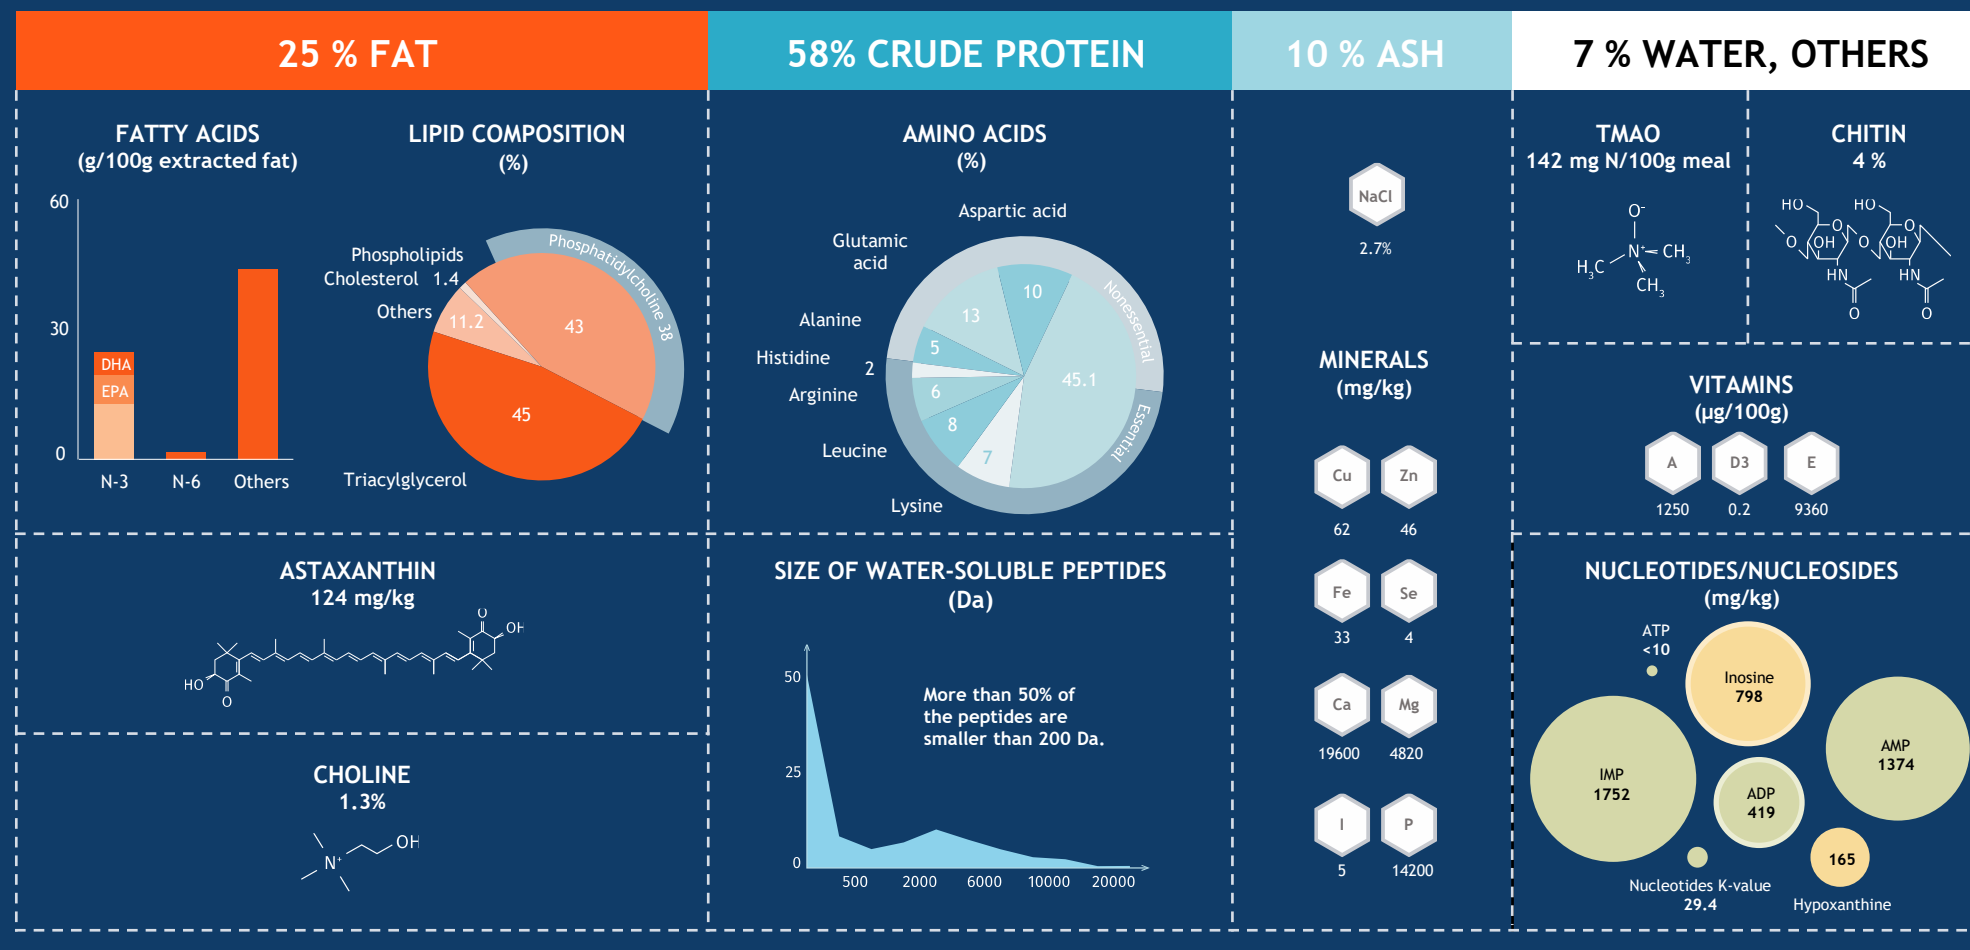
25 % FAT

58% CRUDE PROTEIN

10 % ASH

7 % WATER, OTHERS

FATTY ACIDS
(g/100g extracted fat)

60
30
0
DHA
EPA
N-3
N-6
Others

LIPID COMPOSITION
(%)

Phospholipids
Cholesterol 1.4
Others
11.2
43
45
Phosphatidylcholine 38
Triacylglycerol

AMINO ACIDS
(%)

Aspartic acid
Glutamic acid
Alanine
Histidine
2
Arginine
Leucine
Lysine
10
13
5
6
8
7
45.1
Nonessential
Essential

NaCl
2.7%

MINERALS
(mg/kg)

Cu 62
Zn 46
Fe 33
Se 4
Ca 19600
Mg 4820
I 5
P 14200

TMAO
142 mg N/100g meal

$O^-$
$H_3C$ $N^+$ $CH_3$
$CH_3$

CHITIN
4 %

HO O OH O HO O OH HN HN O O

VITAMINS
(µg/100g)

A 1250
D3 0.2
E 9360

ASTAXANTHIN
124 mg/kg

O OH HO O

CHOLINE
1.3%

$N^+$ OH

SIZE OF WATER-SOLUBLE PEPTIDES
(Da)

50
25
0
500
2000
6000
10000
20000

More than 50% of the peptides are smaller than 200 Da.

NUCLEOTIDES/NUCLEOSIDES
(mg/kg)

ATP
<10
Inosine
798
AMP
1374
IMP
1752
ADP
419
165
Nucleotides K-value
29.4
Hypoxanthine